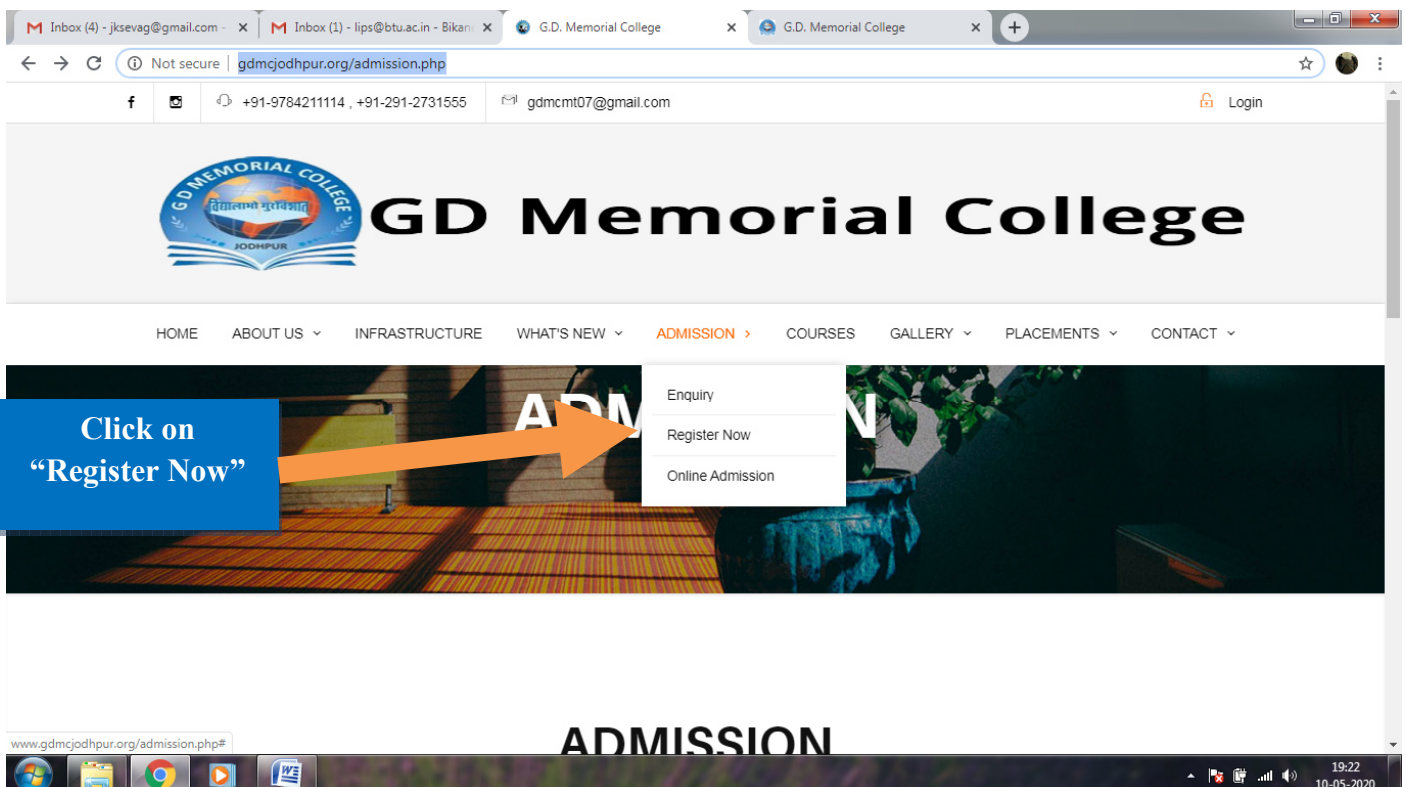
Inbox (4) - jksevag@gmail.com -
Inbox (1) - lips@btu.ac.in - Bikan
G.D. Memorial College
G.D. Memorial College

Not secure | gdmcjodhpur.org/admission.php

+91-9784211114 , +91-291-2731555
gdmcmt07@gmail.com
Login

GD MEMORIAL COLLEGE
विद्यालाभो गुरोर्भवति
JODHPUR

GD Memorial College

HOME
ABOUT US
INFRASTRUCTURE
WHAT'S NEW
ADMISSION
COURSES
GALLERY
PLACEMENTS
CONTACT

Enquiry
Register Now
Online Admission

ADM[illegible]N

Click on "Register Now"

ADMISSION

www.gdmcjodhpur.org/admission.php#

19:22
10-05-2020